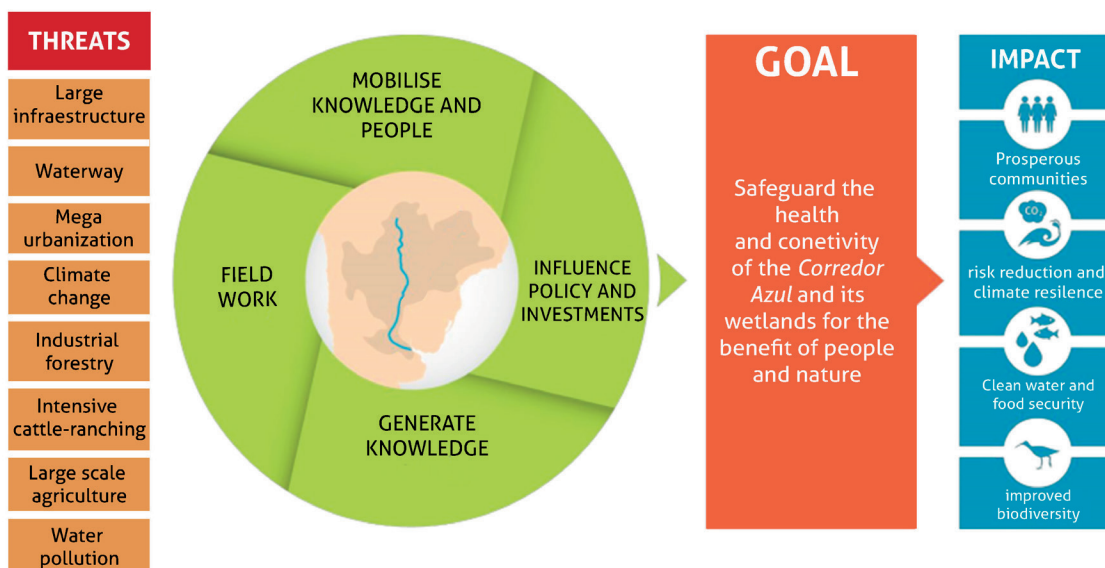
THREATS

Large infraestructure

Waterway

Mega urbanization

Climate change

Industrial forestry

Intensive cattle-ranching

Large scale agriculture

Water pollution

MOBILISE KNOWLEDGE AND PEOPLE

FIELD WORK

INFLUENCE POLICY AND INVESTMENTS

GENERATE KNOWLEDGE

GOAL

Safeguard the health and conetivity of the *Corredor Azul* and its wetlands for the benefit of people and nature

IMPACT

Prosperous communities

$CO_2$

risk reduction and climate resilence

Clean water and food security

improved biodiversity